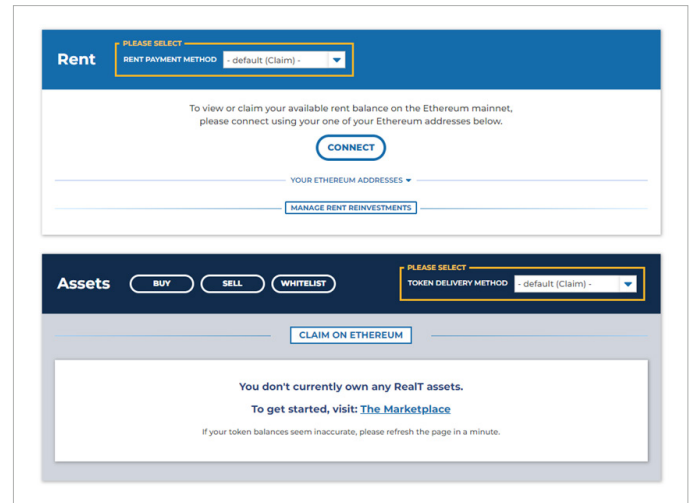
Rent

PLEASE SELECT
RENT PAYMENT METHOD - default (Claim) -

To view or claim your available rent balance on the Ethereum mainnet, please connect using your one of your Ethereum addresses below.

CONNECT

YOUR ETHEREUM ADDRESSES

MANAGE RENT REINVESTMENTS

Assets BUY SELL WHITELIST

PLEASE SELECT
TOKEN DELIVERY METHOD - default (Claim) -

CLAIM ON ETHEREUM

You don't currently own any RealT assets.

To get started, visit: The Marketplace

If your token balances seem inaccurate, please refresh the page in a minute.